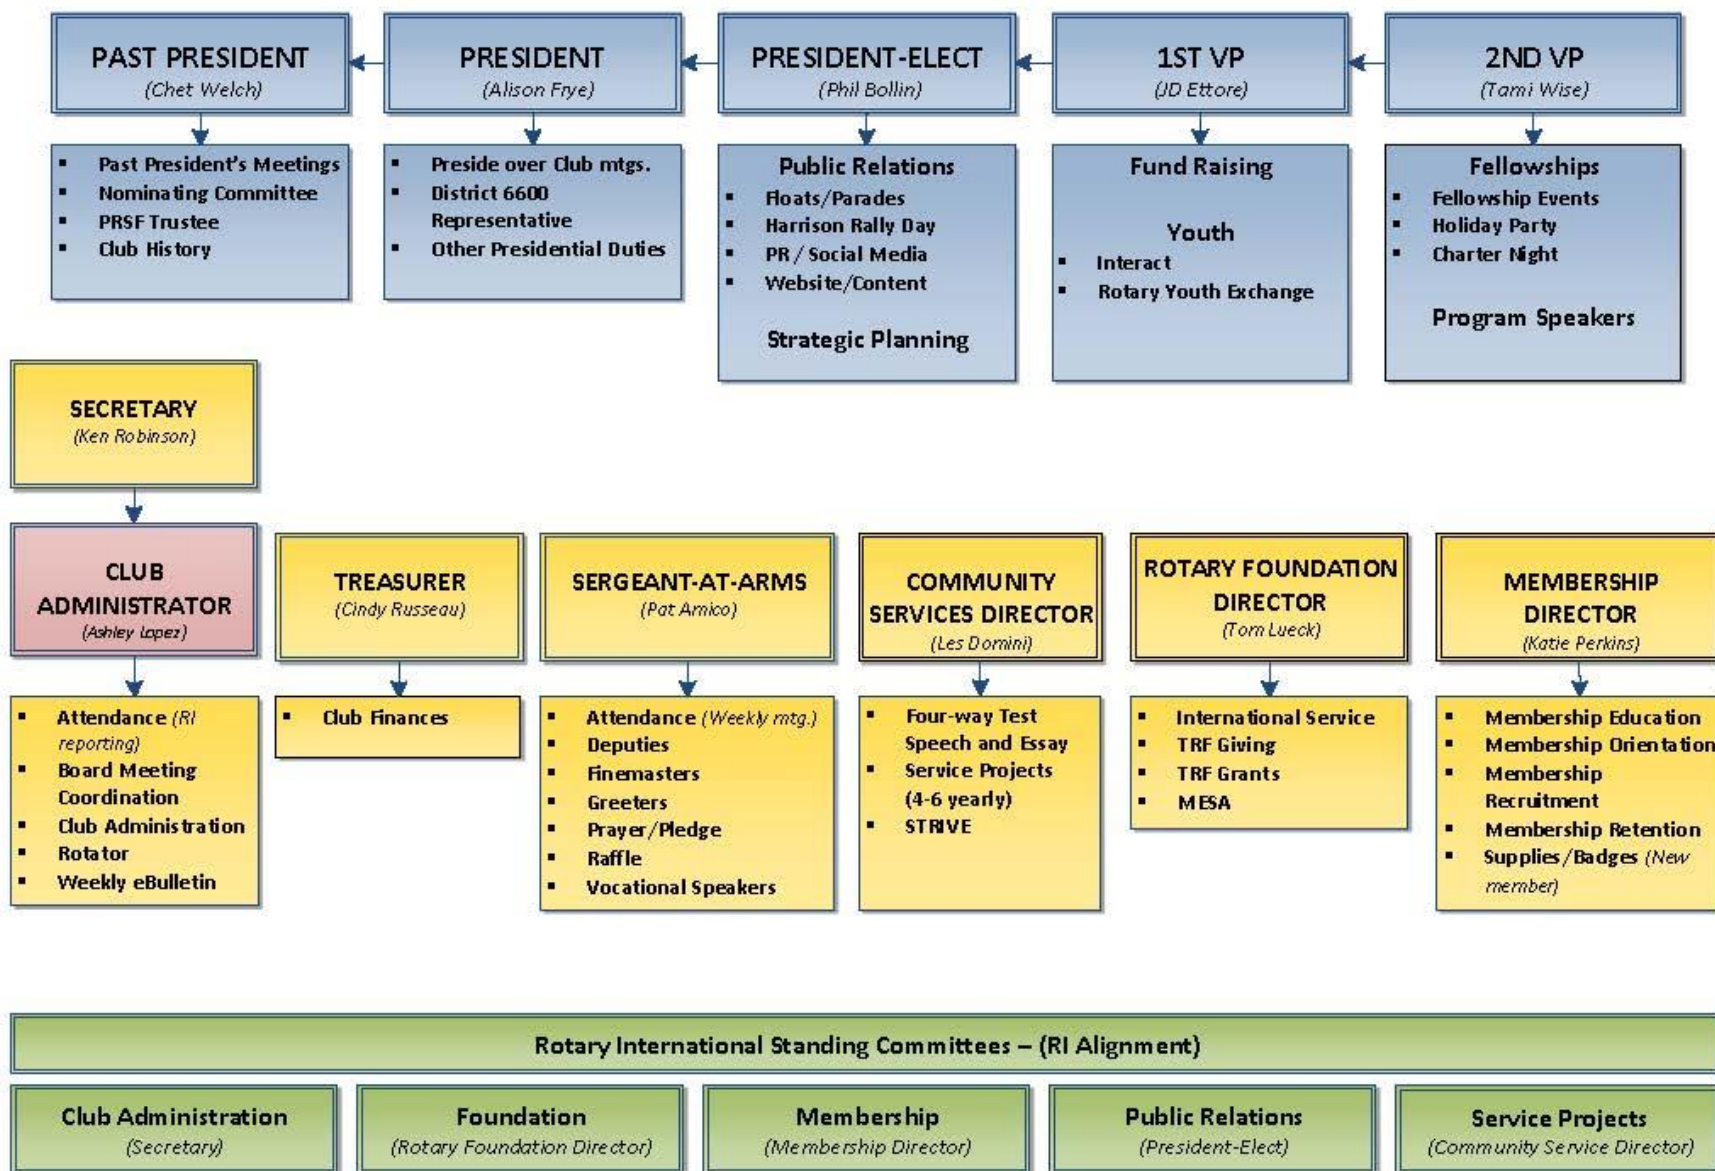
PAST PRESIDENT
(Chet Welch)

- Past President's Meetings
- Nominating Committee
- PRSF Trustee
- Club History

PRESIDENT
(Alison Frye)

- Preside over Club mtgs.
- District 6600 Representative
- Other Presidential Duties

PRESIDENT-ELECT
(Phil Bollin)

Public Relations
- Floats/Parades
- Harrison Rally Day
- PR / Social Media
- Website/Content

Strategic Planning

1ST VP
(JD Ettore)

Fund Raising

Youth
- Interact
- Rotary Youth Exchange

2ND VP
(Tami Wise)

Fellowships
- Fellowship Events
- Holiday Party
- Charter Night

Program Speakers

SECRETARY
(Ken Robinson)

CLUB ADMINISTRATOR
(Ashley Lopez)

- Attendance (RI reporting)
- Board Meeting Coordination
- Club Administration
- Rotator
- Weekly eBulletin

TREASURER
(Cindy Russeau)

- Club Finances

SERGEANT-AT-ARMS
(Pat Amico)

- Attendance (Weekly mtg.)
- Deputies
- Finemasters
- Greeters
- Prayer/Pledge
- Raffle
- Vocational Speakers

COMMUNITY SERVICES DIRECTOR
(Les Domini)

- Four-way Test Speech and Essay
- Service Projects (4-6 yearly)
- STRIVE

ROTARY FOUNDATION DIRECTOR
(Tom Lueck)

- International Service
- TRF Giving
- TRF Grants
- MESA

MEMBERSHIP DIRECTOR
(Katie Perkins)

- Membership Education
- Membership Orientation
- Membership Recruitment
- Membership Retention
- Supplies/Badges (New member)

Rotary International Standing Committees – (RI Alignment)

Club Administration
(Secretary)

Foundation
(Rotary Foundation Director)

Membership
(Membership Director)

Public Relations
(President-Elect)

Service Projects
(Community Service Director)